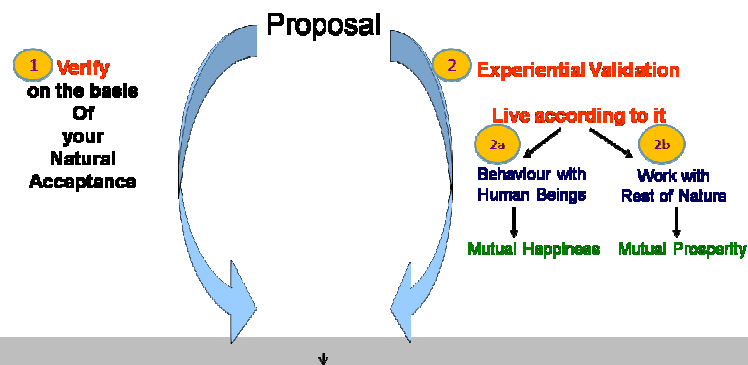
Proposal

1 Verify on the basis Of your Natural Acceptance

2 Experiential Validation

Live according to it

2a Behaviour with Human Beings

2b Work with Rest of Nature

Mutual Happiness

Mutual Prosperity